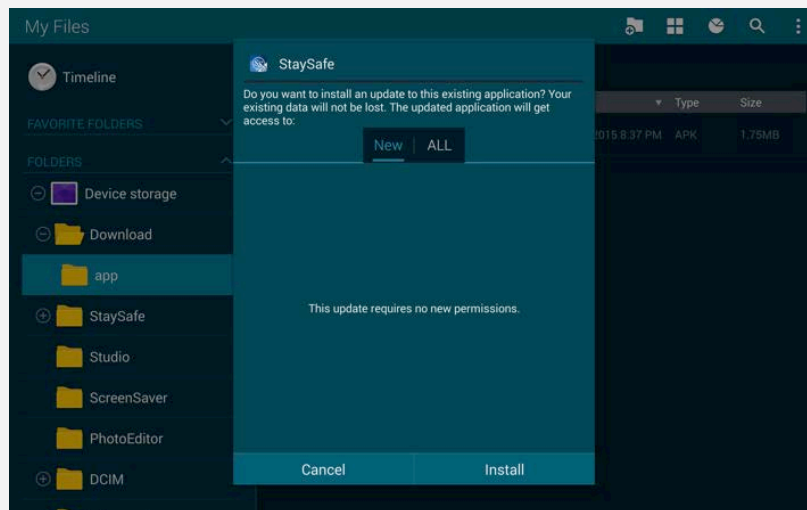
My Files

Timeline

FAVORITE FOLDERS

FOLDERS

Device storage

Download

app

StaySafe

Studio

ScreenSaver

PhotoEditor

DCIM

Type

Size

2015 8:37 PM

APK

1.75MB

StaySafe

Do you want to install an update to this existing application? Your existing data will not be lost. The updated application will get access to:

New

ALL

This update requires no new permissions.

Cancel

Install